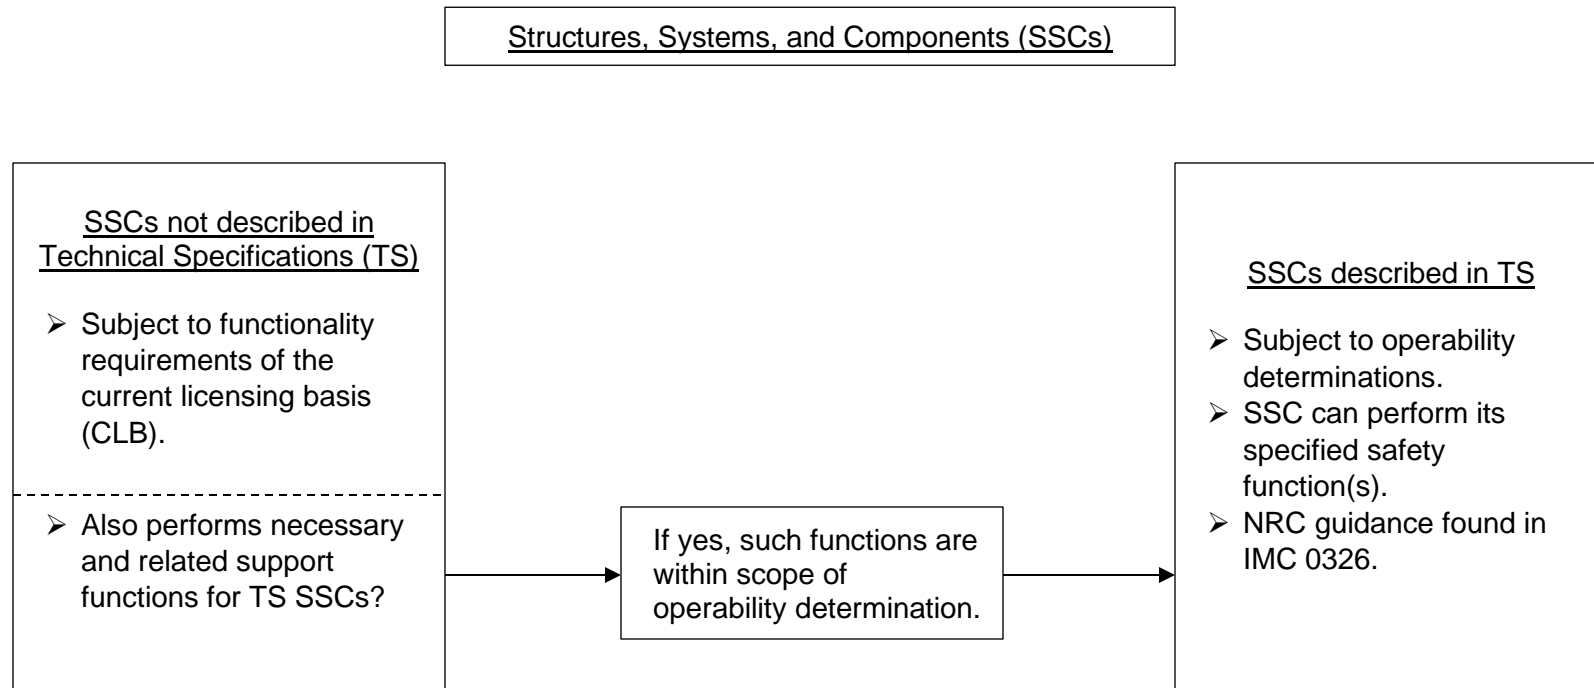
Structures, Systems, and Components (SSCs)

SSCs not described in Technical Specifications (TS)

- Subject to functionality requirements of the current licensing basis (CLB).

- Also performs necessary and related support functions for TS SSCs?

If yes, such functions are within scope of operability determination.

SSCs described in TS

- Subject to operability determinations.
- SSC can perform its specified safety function(s).
- NRC guidance found in IMC 0326.